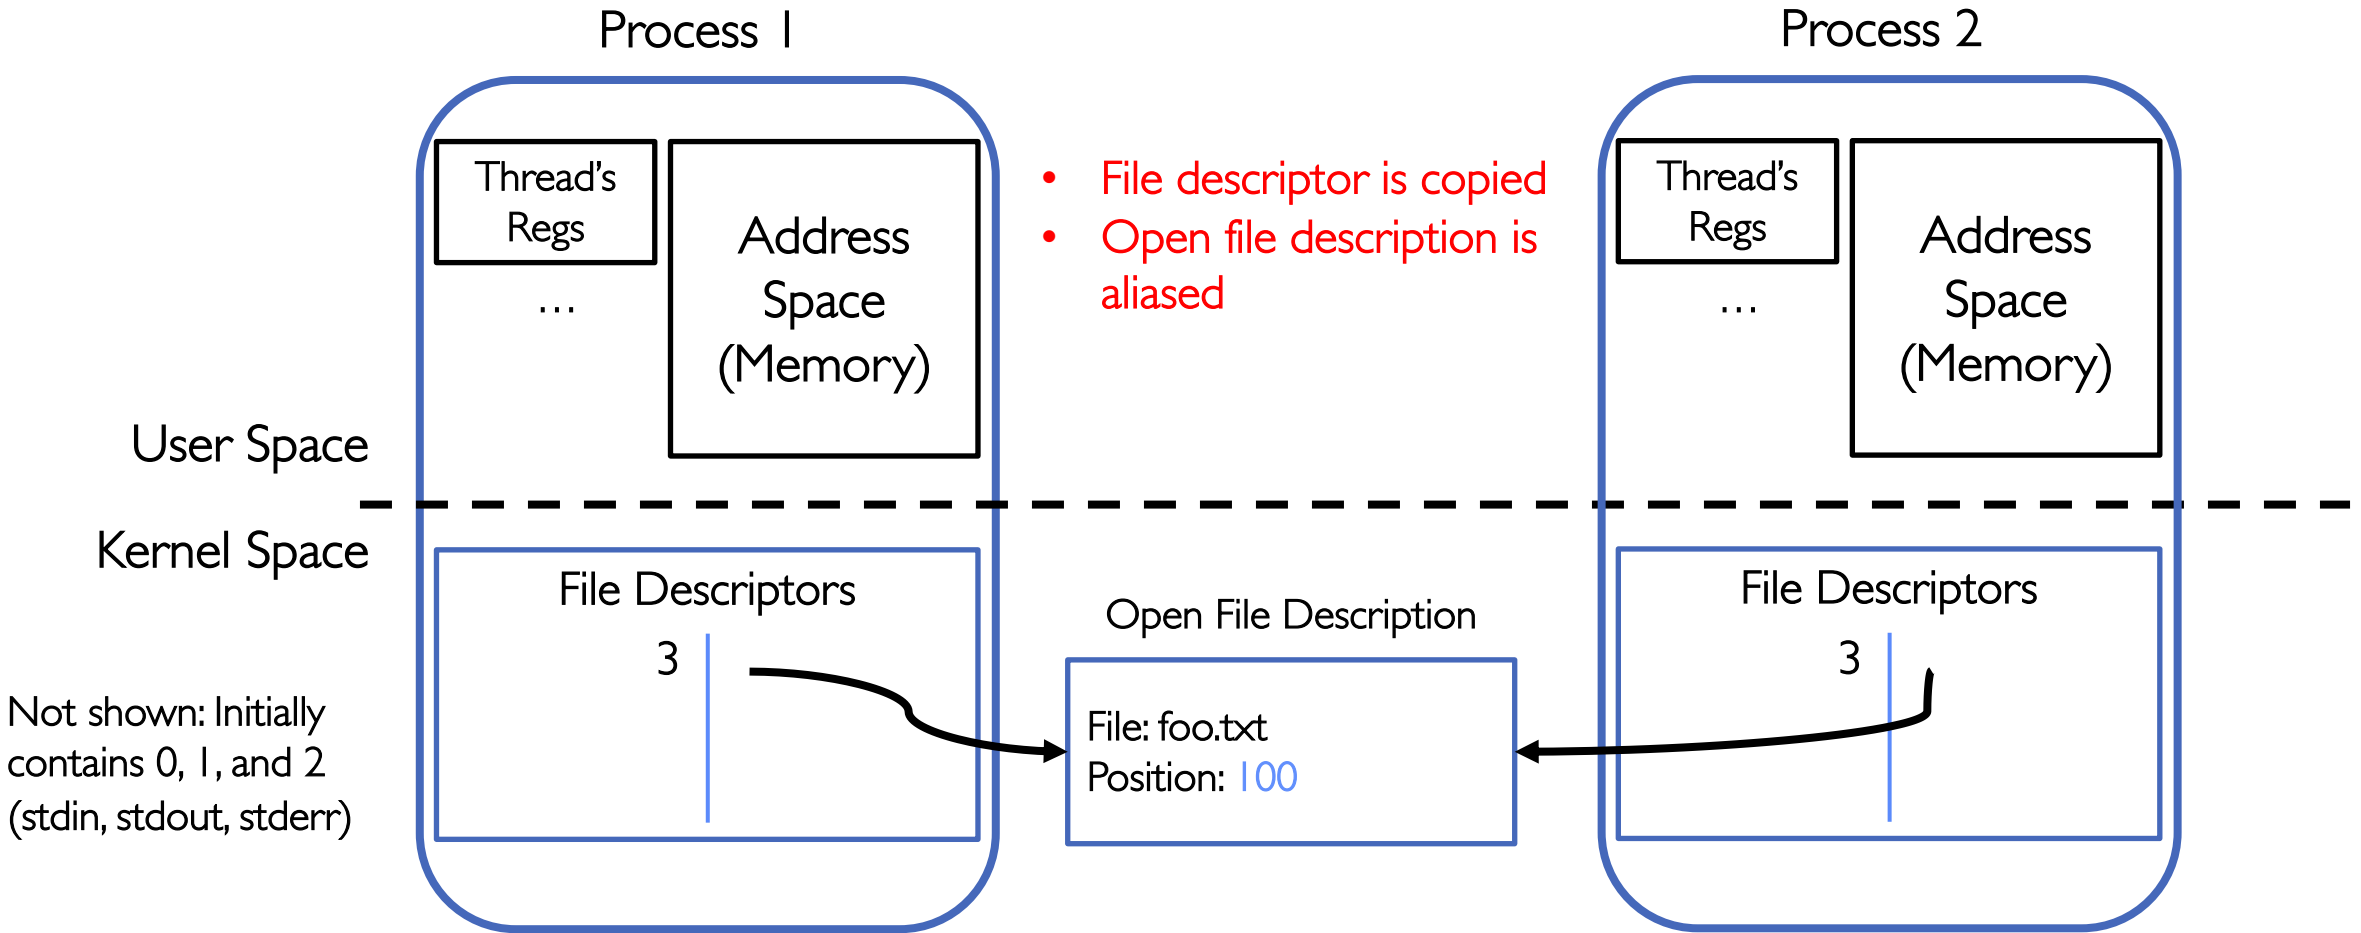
Process 1

Process 2

Thread's Regs

...

Address Space (Memory)

- File descriptor is copied
- Open file description is aliased

Thread's Regs

...

Address Space (Memory)

User Space

Kernel Space

File Descriptors

3

Open File Description

File: foo.txt
Position: 100

File Descriptors

3

Not shown: Initially contains 0, 1, and 2 (stdin, stdout, stderr)